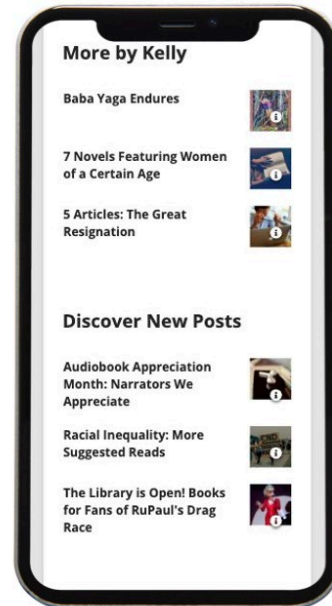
More by Kelly

Baba Yaga Endures

7 Novels Featuring Women of a Certain Age

5 Articles: The Great Resignation

Discover New Posts

Audiobook Appreciation Month: Narrators We Appreciate

Racial Inequality: More Suggested Reads

The Library is Open! Books for Fans of RuPaul's Drag Race